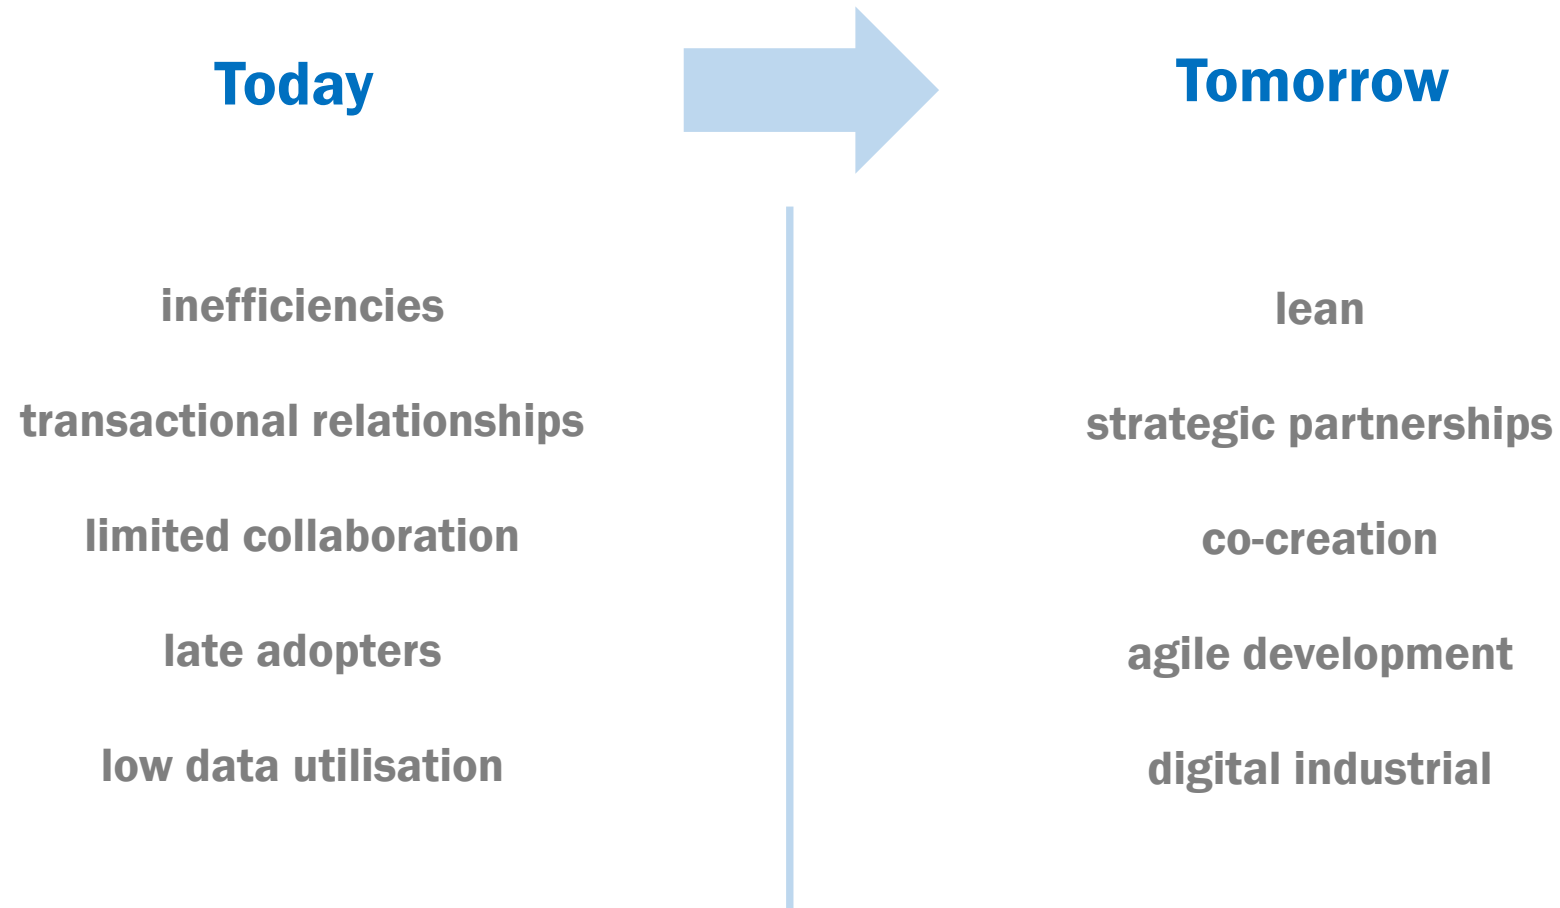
Today

inefficiencies

transactional relationships

limited collaboration

late adopters

low data utilisation

Tomorrow

lean

strategic partnerships

co-creation

agile development

digital industrial